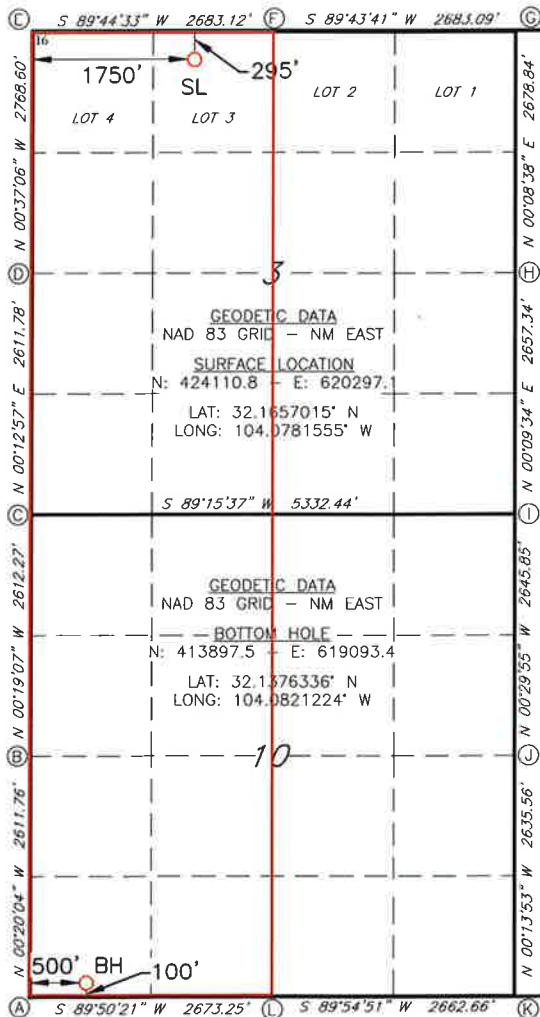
Ⓒ S 89°44'33" W 2683.12' Ⓕ S 89°43'41" W 2683.09' Ⓖ

16

1750'

SL

295'

LOT 4 LOT 3 LOT 2 LOT 1

N 00°37'06" W 2768.60'

N 00°08'38" E 2678.84'

Ⓓ 3 Ⓗ

GEODETIC DATA
NAD 83 GRID – NM EAST

SURFACE LOCATION
N: 424110.8 – E: 620297.1

LAT: 32.1657015° N
LONG: 104.0781555° W

N 00°12'57" E 2611.78'

N 00°09'34" E 2657.34'

Ⓒ S 89°15'37" W 5332.44' Ⓘ

GEODETIC DATA
NAD 83 GRID – NM EAST

BOTTOM HOLE
N: 413897.5 – E: 619093.4

LAT: 32.1376336° N
LONG: 104.0821224° W

N 00°19'07" W 2612.27'

N 00°29'55" W 2645.85'

Ⓑ 10 Ⓙ

N 00°20'04" W 2611.76'

N 00°13'53" W 2635.56'

500' BH 100'

Ⓐ S 89°50'21" W 2673.25' Ⓛ S 89°54'51" W 2662.66' Ⓚ